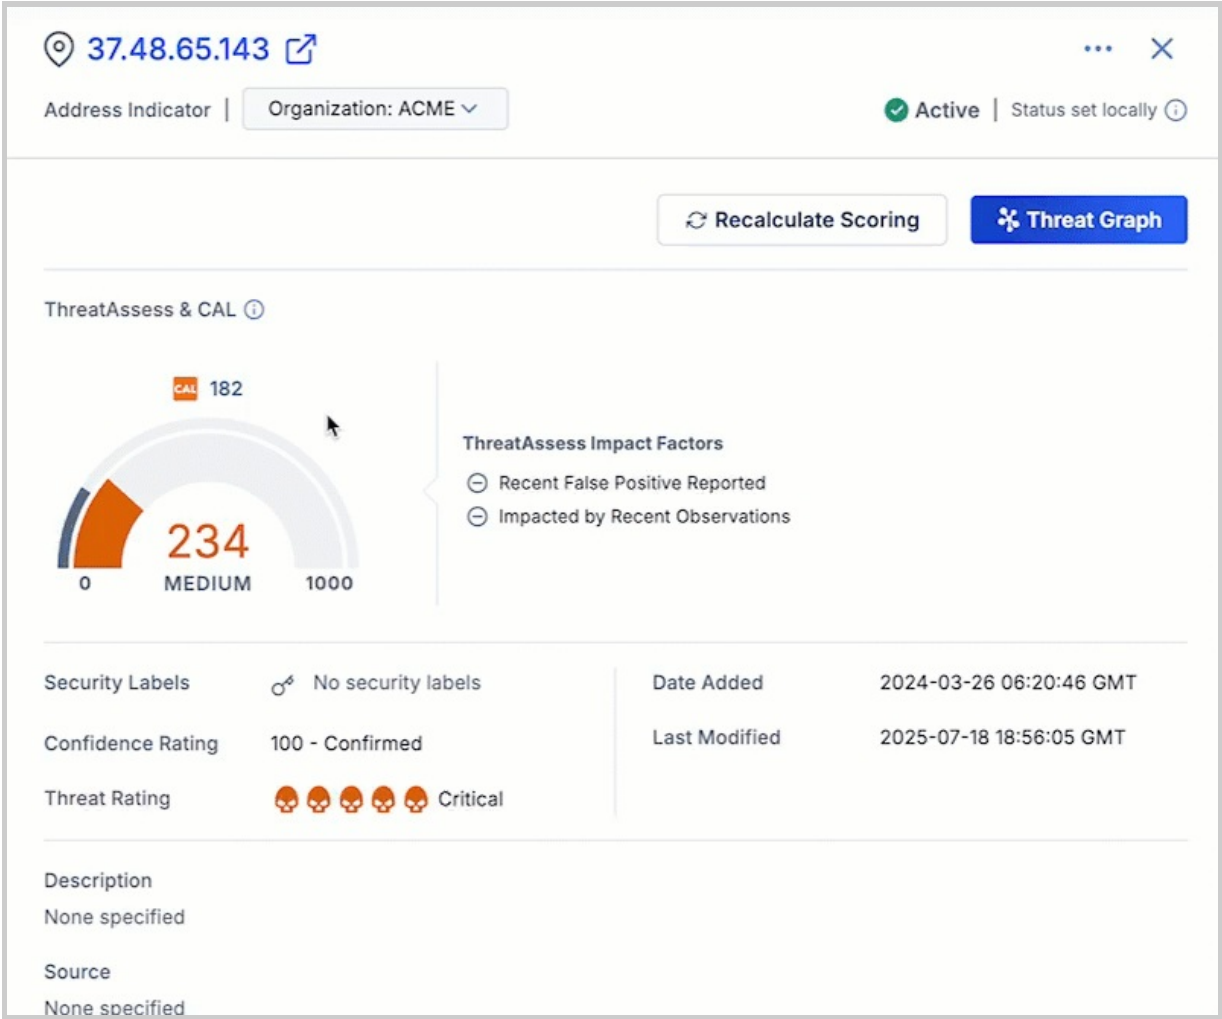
37.48.65.143

Address Indicator | Organization: ACME

Active | Status set locally

Recalculate Scoring

Threat Graph

ThreatAssess & CAL

CAL 182

234
MEDIUM
0
1000

ThreatAssess Impact Factors
Recent False Positive Reported
Impacted by Recent Observations

Security Labels No security labels

Confidence Rating 100 - Confirmed

Threat Rating Critical

Date Added 2024-03-26 06:20:46 GMT

Last Modified 2025-07-18 18:56:05 GMT

Description
None specified

Source
None specified